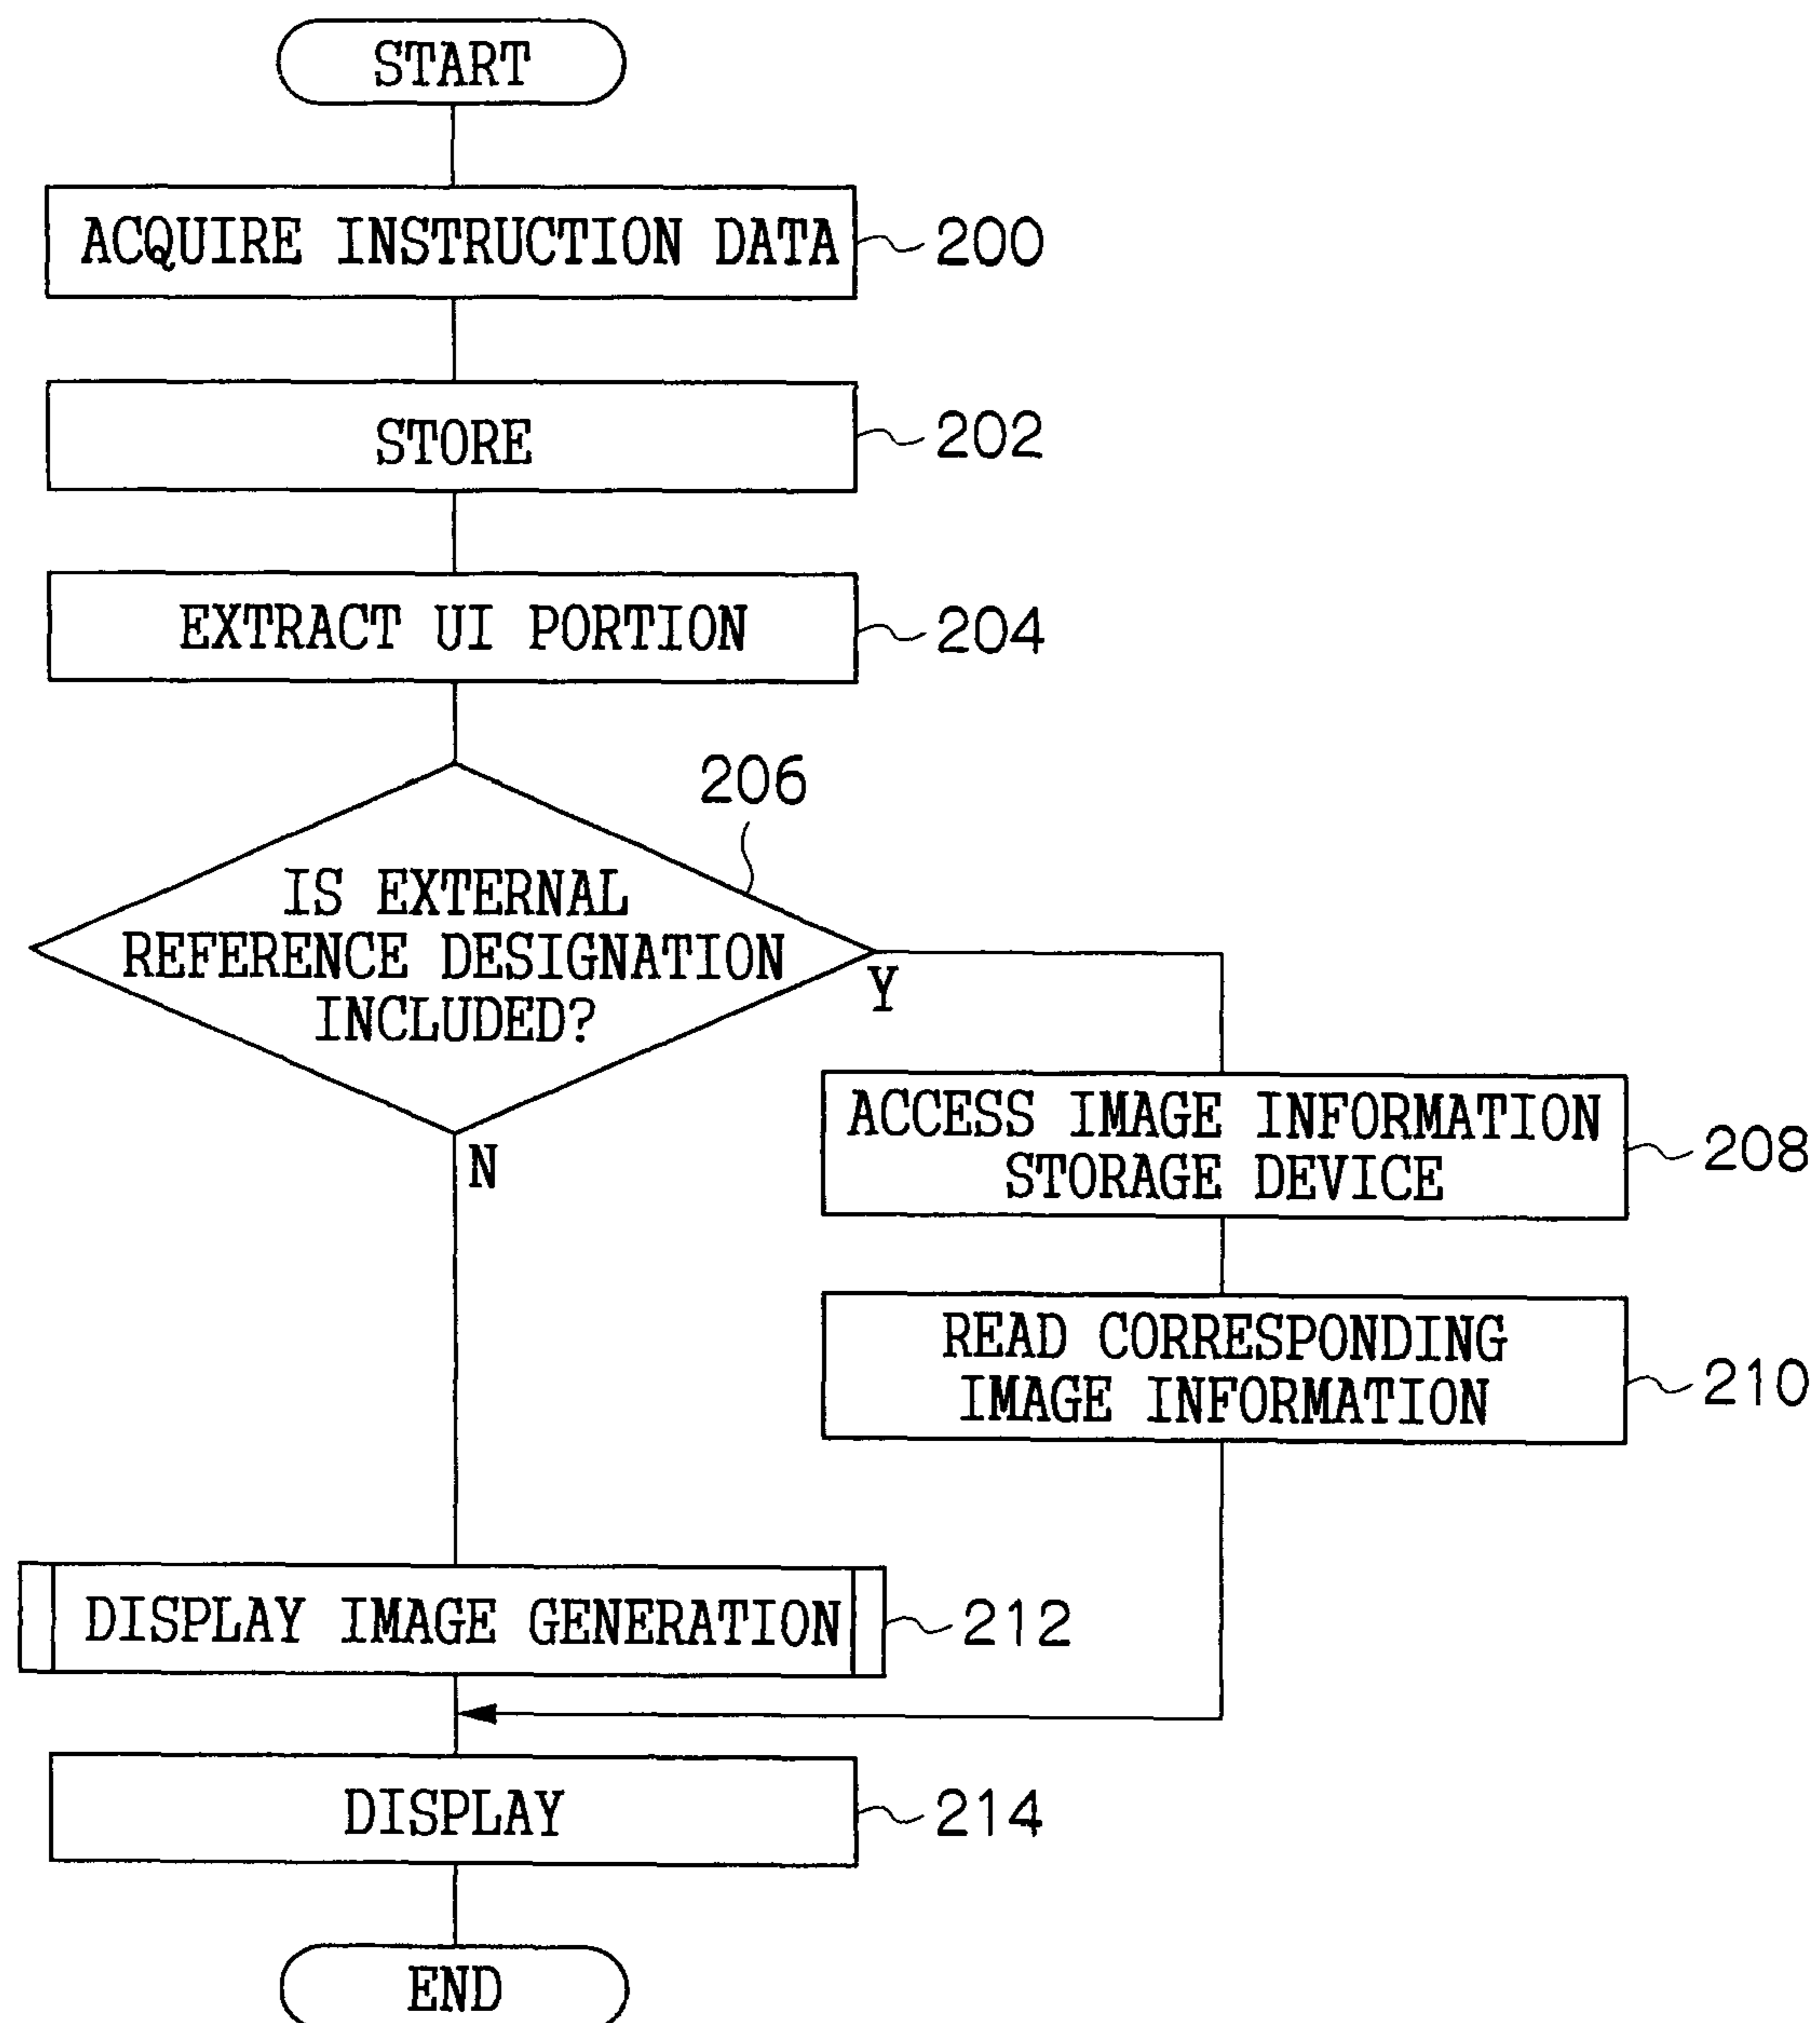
START

ACQUIRE INSTRUCTION DATA 200

STORE 202

EXTRACT UI PORTION 204

206

IS EXTERNAL REFERENCE DESIGNATION INCLUDED?

Y

N

ACCESS IMAGE INFORMATION STORAGE DEVICE 208

READ CORRESPONDING IMAGE INFORMATION 210

DISPLAY IMAGE GENERATION 212

DISPLAY 214

END